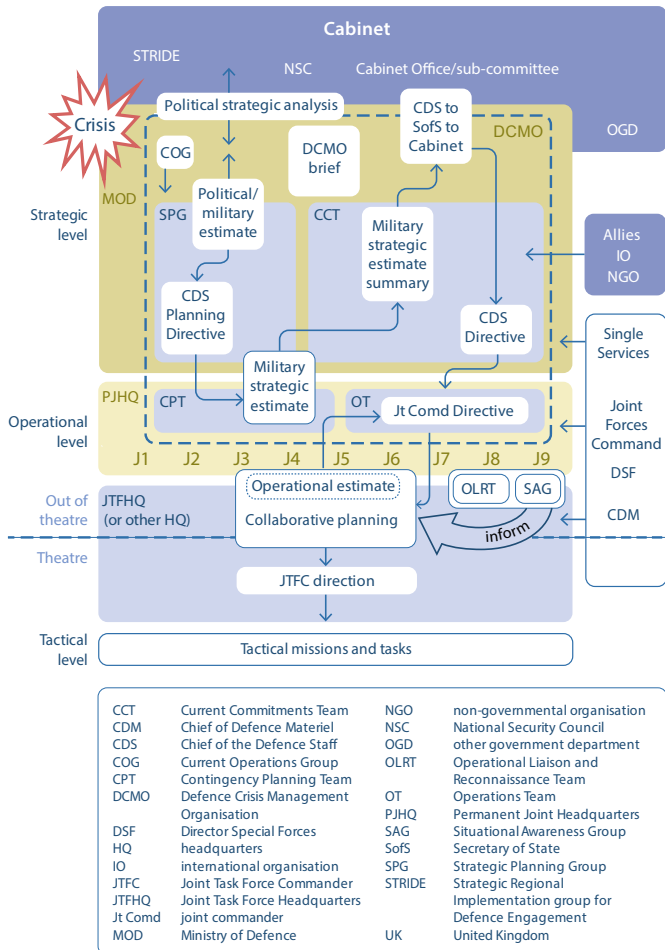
Cabinet

STRIDE

NSC

Cabinet Office/sub-committee

Crisis

Political strategic analysis

CDS to SofS to Cabinet

DCMO

OGD

COG

DCMO brief

MOD

Political/ military estimate

Strategic level

SPG

CCT

Military strategic estimate summary

Allies
IO
NGO

CDS Planning Directive

CDS Directive

Single Services

Military strategic estimate

PJHQ

CPT

OT

Jt Comd Directive

Joint Forces Command

Operational level

J1 J2 J3 J4 J5 J6 J7 J8 J9

DSF

Out of theatre

JTFHQ (or other HQ)

Operational estimate

OLRT

SAG

Collaborative planning

inform

CDM

Theatre

JTFC direction

Tactical level

Tactical missions and tasks

| | | | |
|---|---|---|---|
| CCT | Current Commitments Team | NGO | non-governmental organisation |
| CDM | Chief of Defence Materiel | NSC | National Security Council |
| CDS | Chief of the Defence Staff | OGD | other government department |
| COG | Current Operations Group | OLRT | Operational Liaison and Reconnaissance Team |
| CPT | Contingency Planning Team | OT | Operations Team |
| DCMO | Defence Crisis Management Organisation | PJHQ | Permanent Joint Headquarters |
| DSF | Director Special Forces | SAG | Situational Awareness Group |
| HQ | headquarters | SofS | Secretary of State |
| IO | international organisation | SPG | Strategic Planning Group |
| JTFC | Joint Task Force Commander | STRIDE | Strategic Regional Implementation group for Defence Engagement |
| JTFHQ | Joint Task Force Headquarters | | |
| Jt Comd | joint commander | | |
| MOD | Ministry of Defence | UK | United Kingdom |